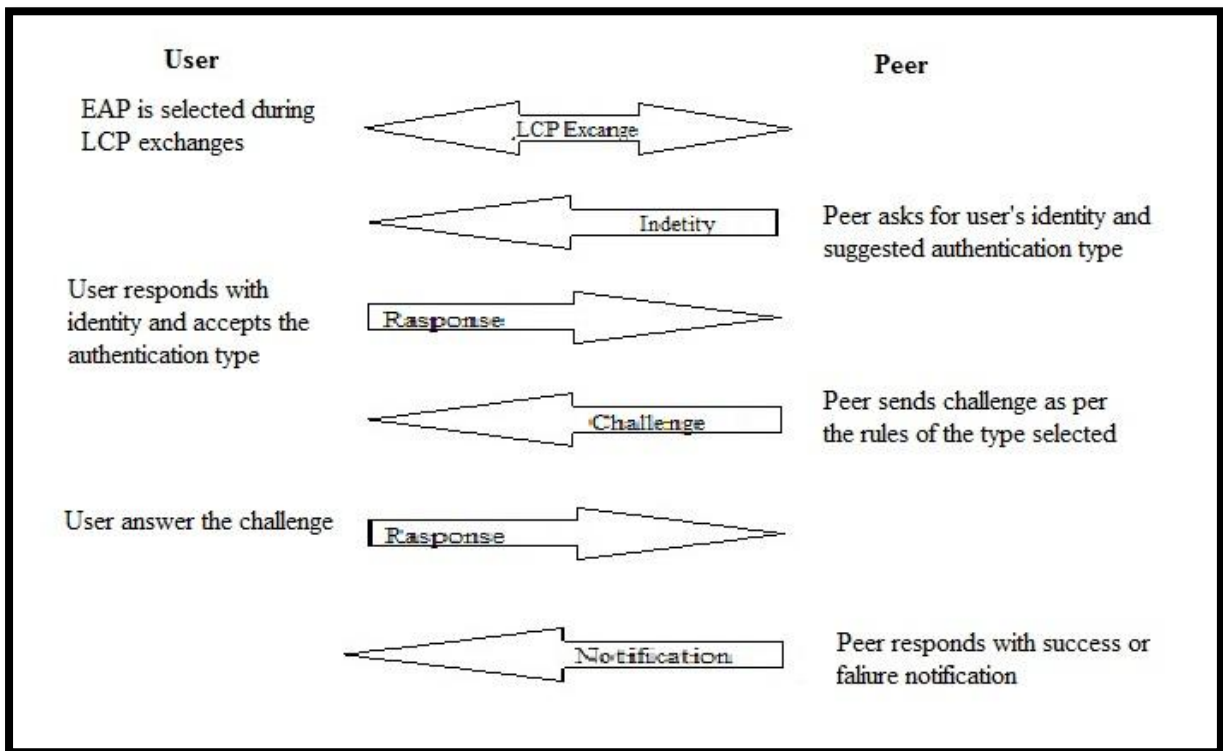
User

Peer

EAP is selected during LCP exchanges

LCP Excange

Indetity

Peer asks for user's identity and suggested authentication type

User responds with identity and accepts the authentication type

Rasponse

Challenge

Peer sends challenge as per the rules of the type selected

User answer the challenge

Rasponse

Notification

Peer responds with success or faliure notification